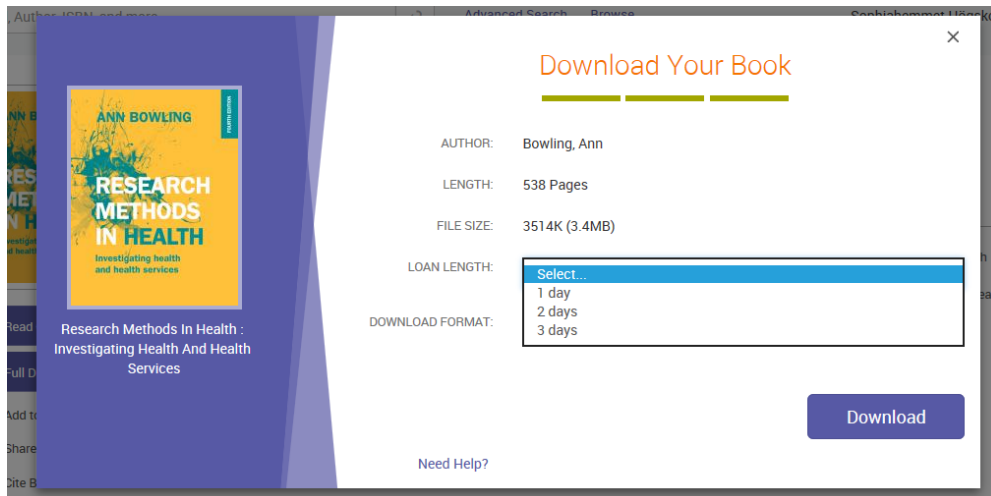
, Author, ISBN and more

Advanced Search Browse

Sophiahemmet Högsko

ANN B

RES

Read

Full D

Add t

Share

Cite B

×

ANN BOWLING

FOURTH EDITION

RESEARCH METHODS IN HEALTH

Investigating health and health services

Research Methods In Health : Investigating Health And Health Services

Download Your Book

AUTHOR: Bowling, Ann

LENGTH: 538 Pages

FILE SIZE: 3514K (3.4MB)

LOAN LENGTH:

Select...
1 day
2 days
3 days

DOWNLOAD FORMAT:

Download

Need Help?